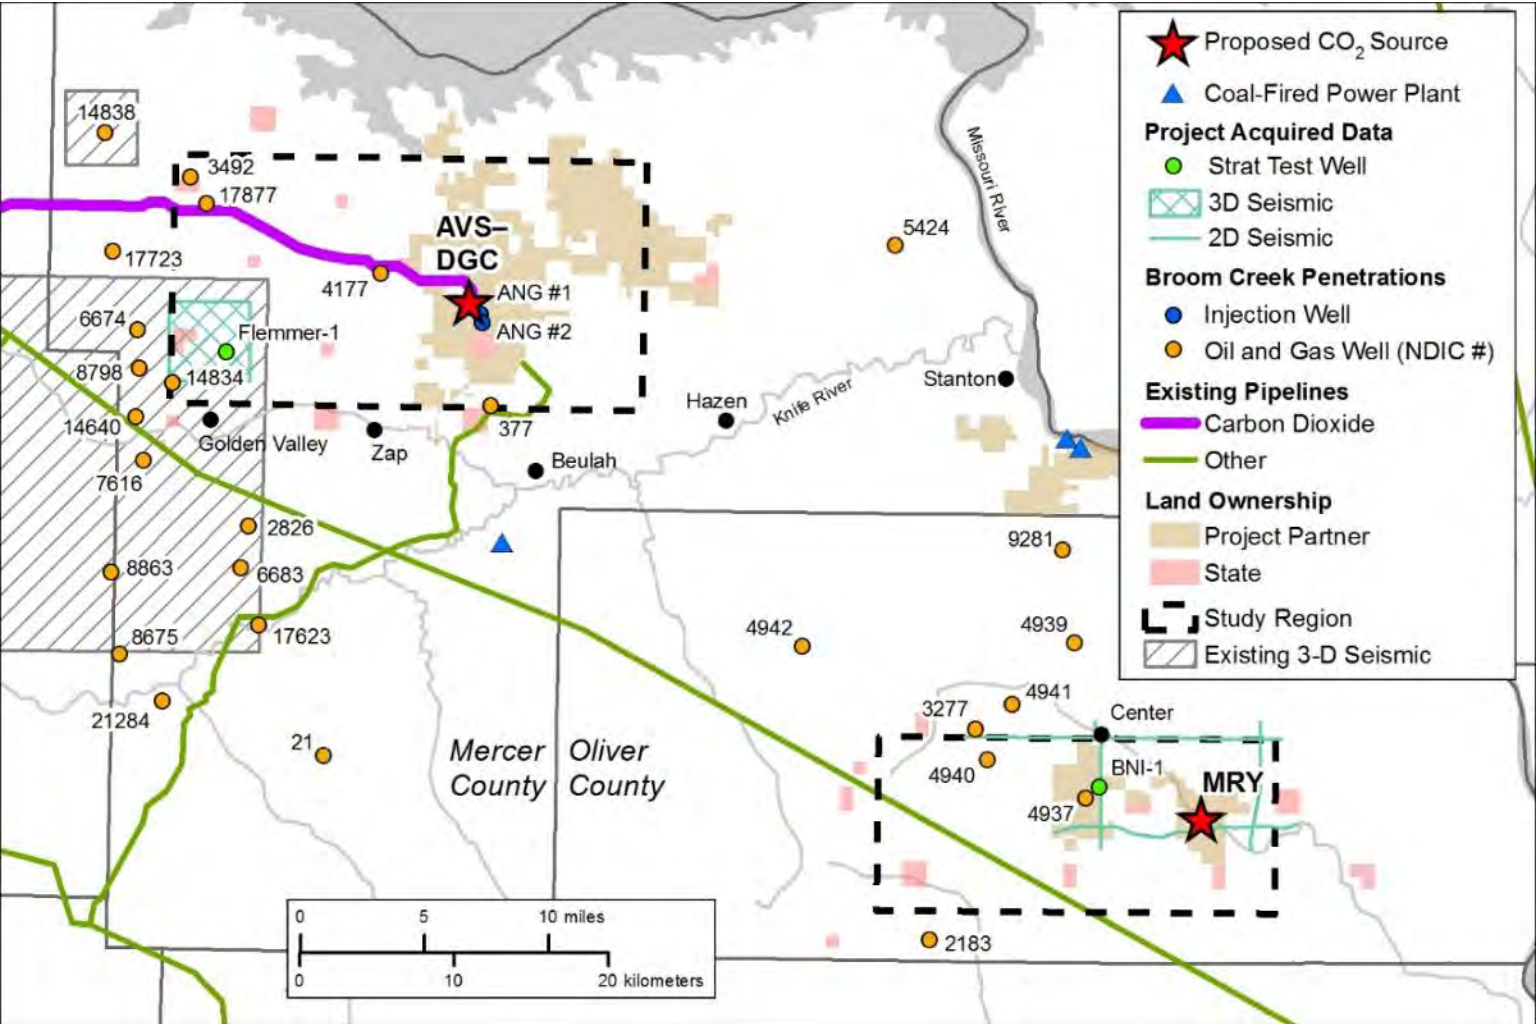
Proposed $CO_2$ Source
Coal-Fired Power Plant
Project Acquired Data
Strat Test Well
3D Seismic
2D Seismic
Broom Creek Penetrations
Injection Well
Oil and Gas Well (NDIC #)
Existing Pipelines
Carbon Dioxide
Other
Land Ownership
Project Partner
State
Study Region
Existing 3-D Seismic

14838
3492
17877
17723
4177
AVS–DGC
ANG #1
ANG #2
6674
Flemmer-1
8798
14834
14640
Golden Valley
Zap
377
Beulah
Hazen
Knife River
Stanton
Missouri River
5424
7616
2826
8863
6683
8675
17623
21284
21
Mercer County
Oliver County
9281
4942
4939
3277
4941
Center
4940
BNI-1
MRY
4937
2183
0 5 10 miles
0 10 20 kilometers